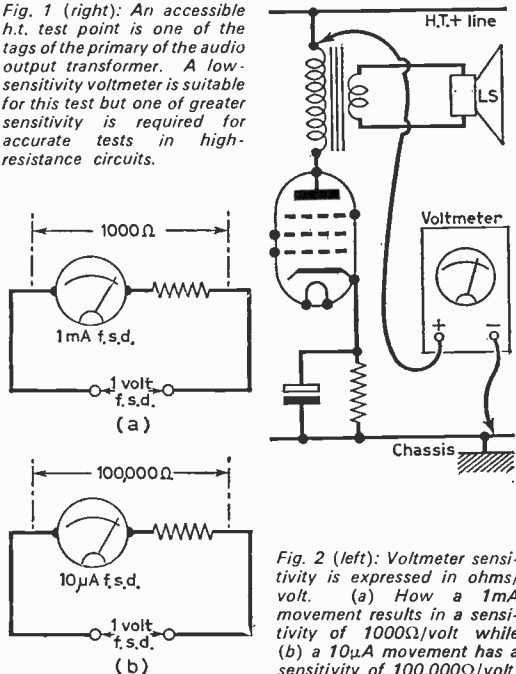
Fig. 1 (right): An accessible h.t. test point is one of the tags of the primary of the audio output transformer. A low-sensitivity voltmeter is suitable for this test but one of greater sensitivity is required for accurate tests in high-resistance circuits.

H.T.+ line

LS

Voltmeter

+

−

Chassis

1000Ω

1mA f.s.d.

1 volt f.s.d.

(a)

100,000Ω

10μA f.s.d.

1 volt f.s.d.

(b)

Fig. 2 (left): Voltmeter sensitivity is expressed in ohms/volt. (a) How a 1mA movement results in a sensitivity of 1000Ω/volt while (b) a 10μA movement has a sensitivity of 100,000Ω/volt